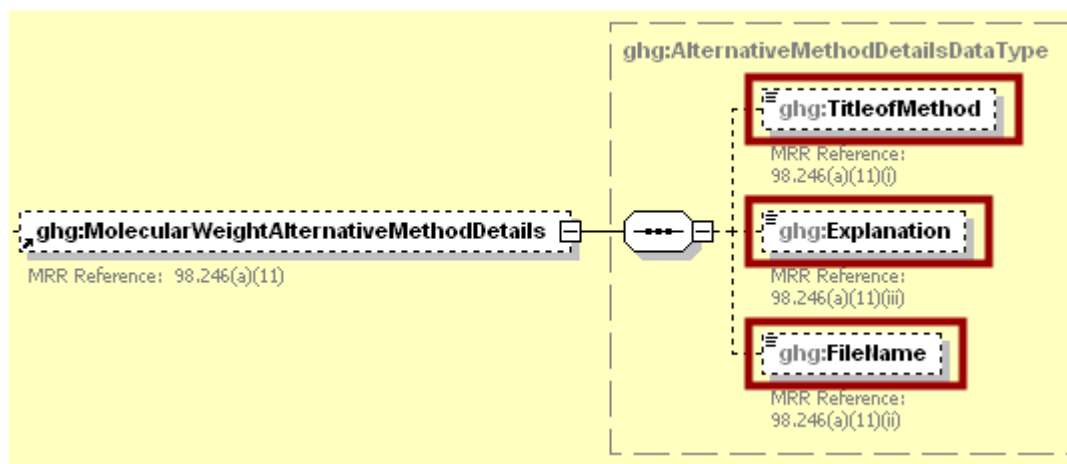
ghg:AlternativeMethodDetailsDataType

ghg:MolecularWeightAlternativeMethodDetails
MRR Reference: 98.246(a)(11)

ghg:TitleofMethod
MRR Reference: 98.246(a)(11)(i)

ghg:Explanation
MRR Reference: 98.246(a)(11)(iii)

ghg:FileName
MRR Reference: 98.246(a)(11)(ii)